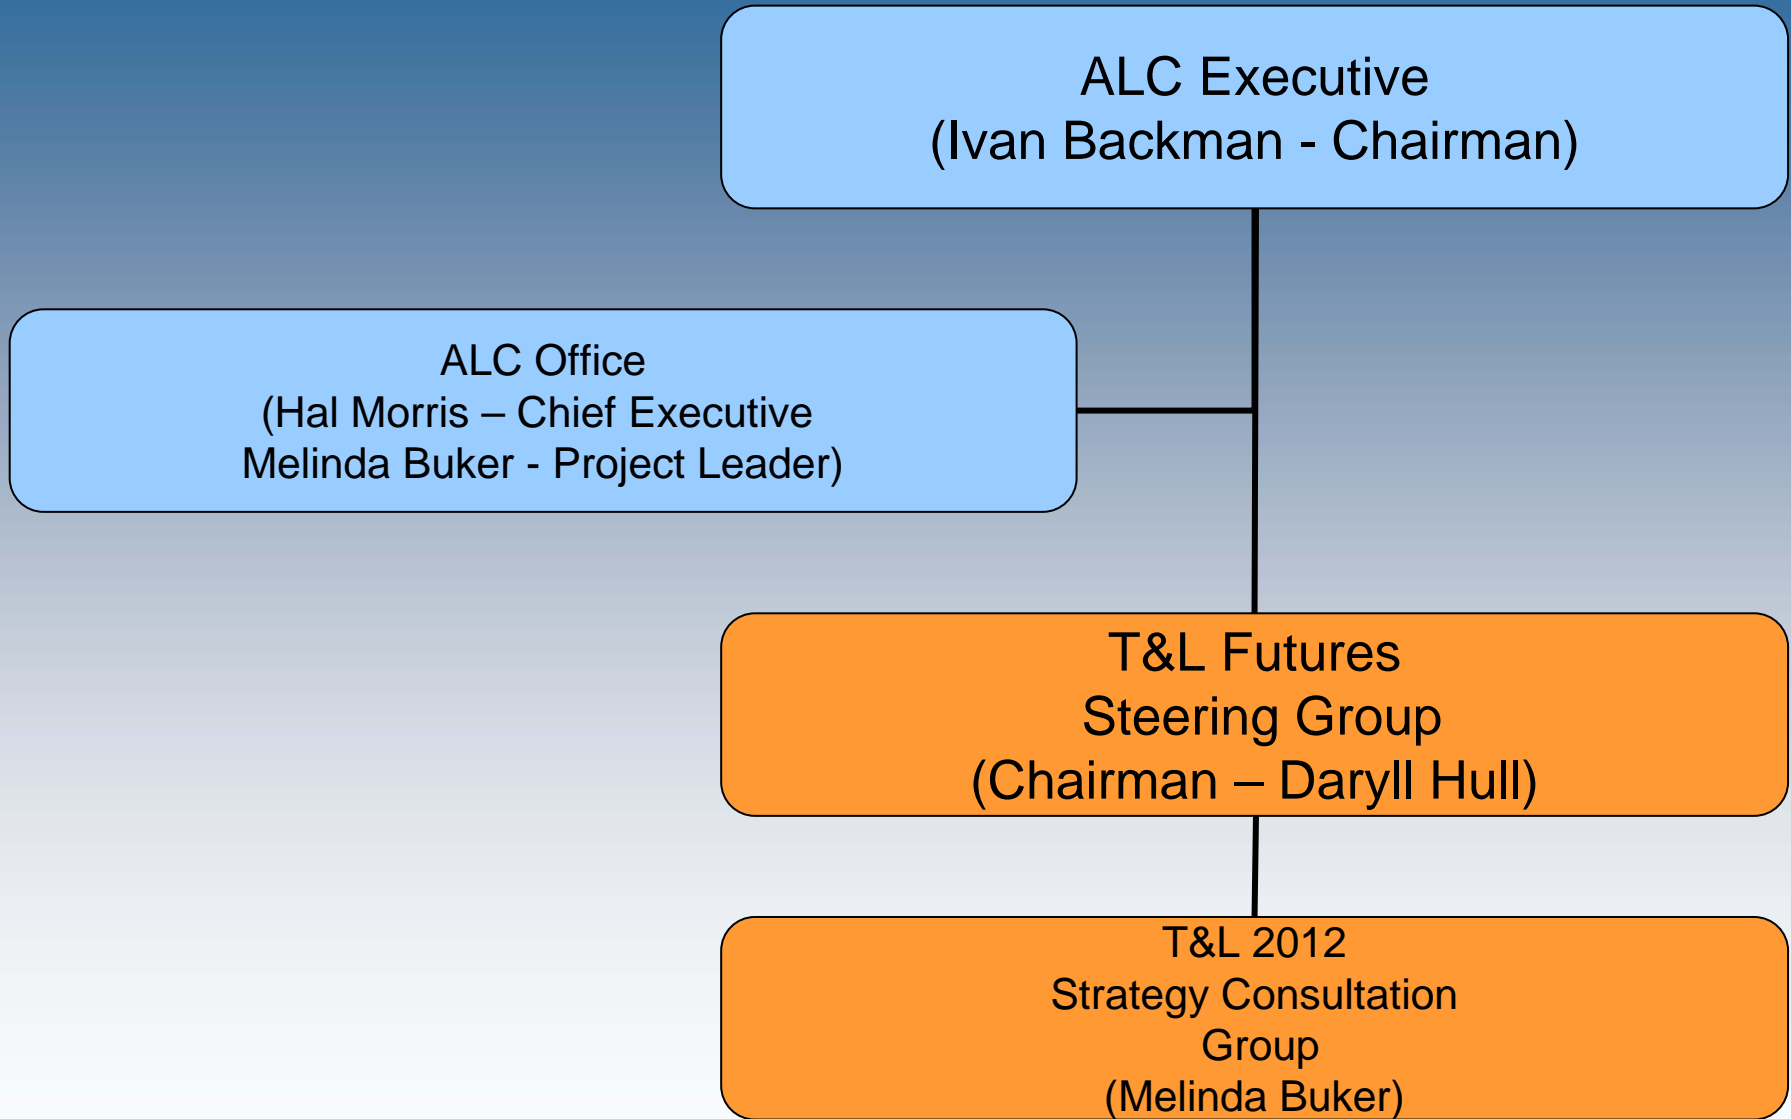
ALC Executive
(Ivan Backman - Chairman)

ALC Office
(Hal Morris – Chief Executive
Melinda Buker - Project Leader)

T&L Futures
Steering Group
(Chairman – Daryll Hull)

T&L 2012
Strategy Consultation
Group
(Melinda Buker)